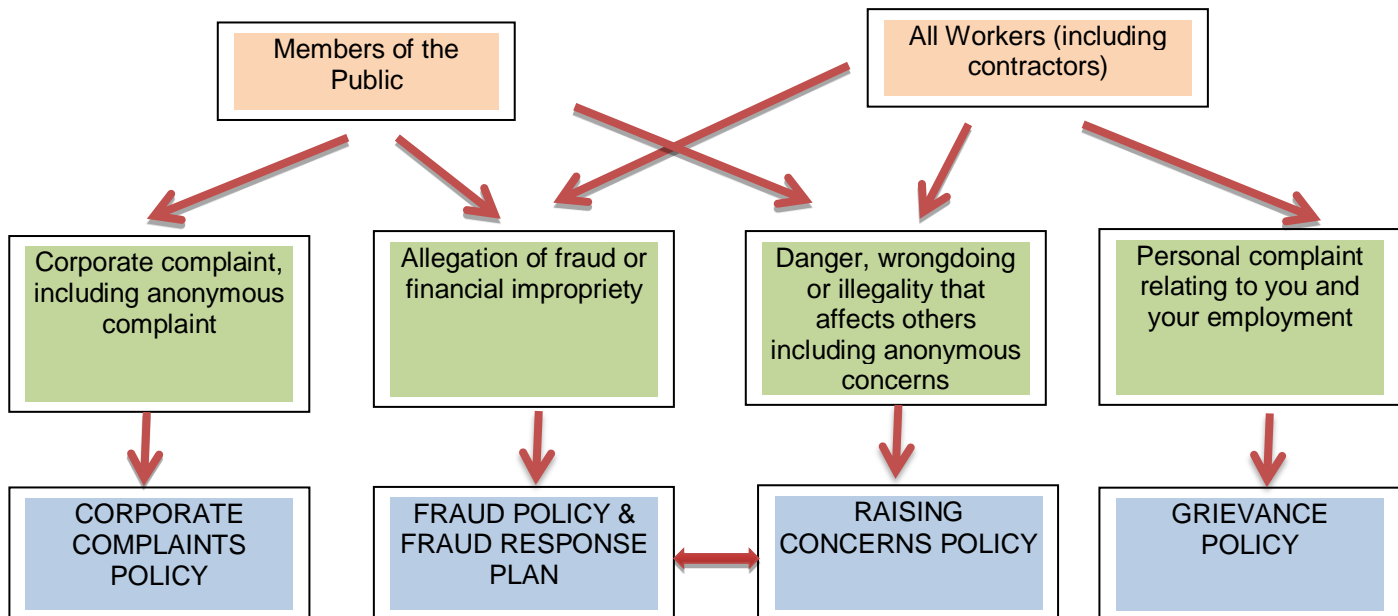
Members of the Public

All Workers (including contractors)

Corporate complaint, including anonymous complaint

Allegation of fraud or financial impropriety

Danger, wrongdoing or illegality that affects others including anonymous concerns

Personal complaint relating to you and your employment

CORPORATE COMPLAINTS POLICY

FRAUD POLICY & FRAUD RESPONSE PLAN

RAISING CONCERNS POLICY

GRIEVANCE POLICY